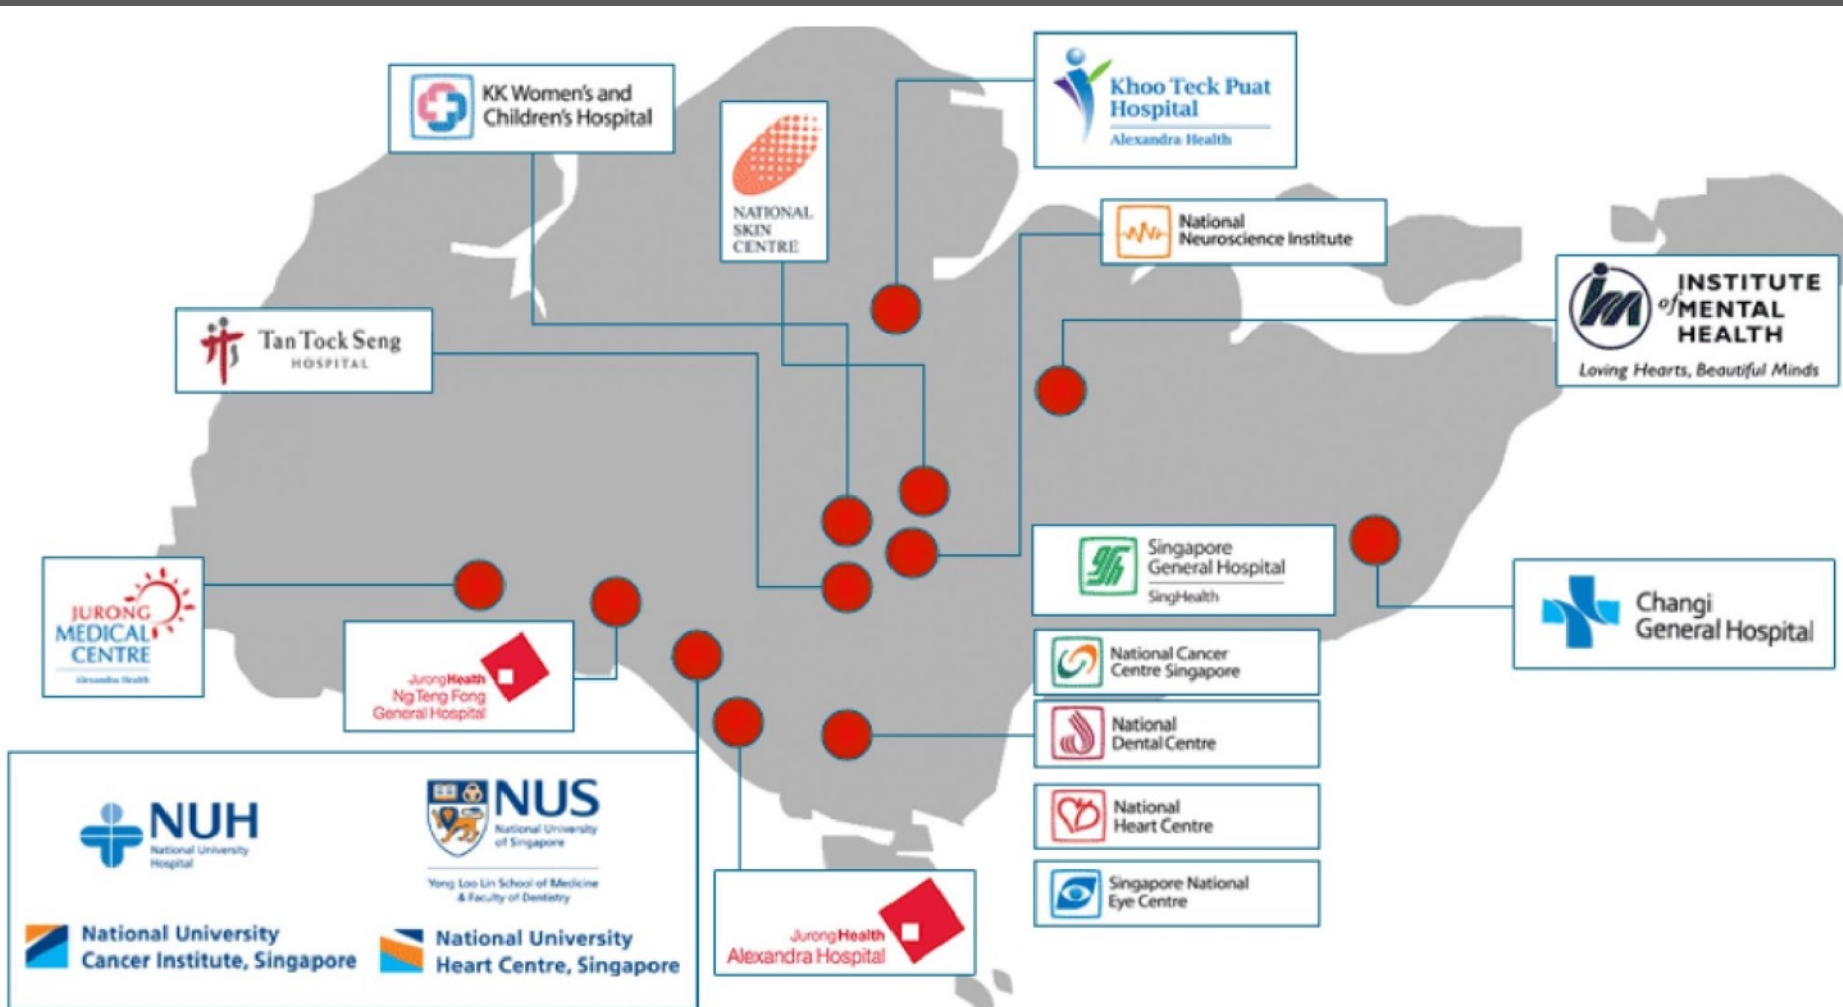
KK Women's and Children's Hospital

NATIONAL SKIN CENTRE

Khoo Teck Puat Hospital
Alexandra Health

National Neuroscience Institute

INSTITUTE of MENTAL HEALTH
Loving Hearts, Beautiful Minds

Tan Tock Seng HOSPITAL

JURONG MEDICAL CENTRE
Alexandra Health

JurongHealth Ng Teng Fong General Hospital

Singapore General Hospital
SingHealth

Changi General Hospital

National Cancer Centre Singapore

National Dental Centre

National Heart Centre

Singapore National Eye Centre

NUH National University Hospital

NUS National University of Singapore
Yong Loo Lin School of Medicine & Faculty of Dentistry

National University Cancer Institute, Singapore

National University Heart Centre, Singapore

JurongHealth Alexandra Hospital